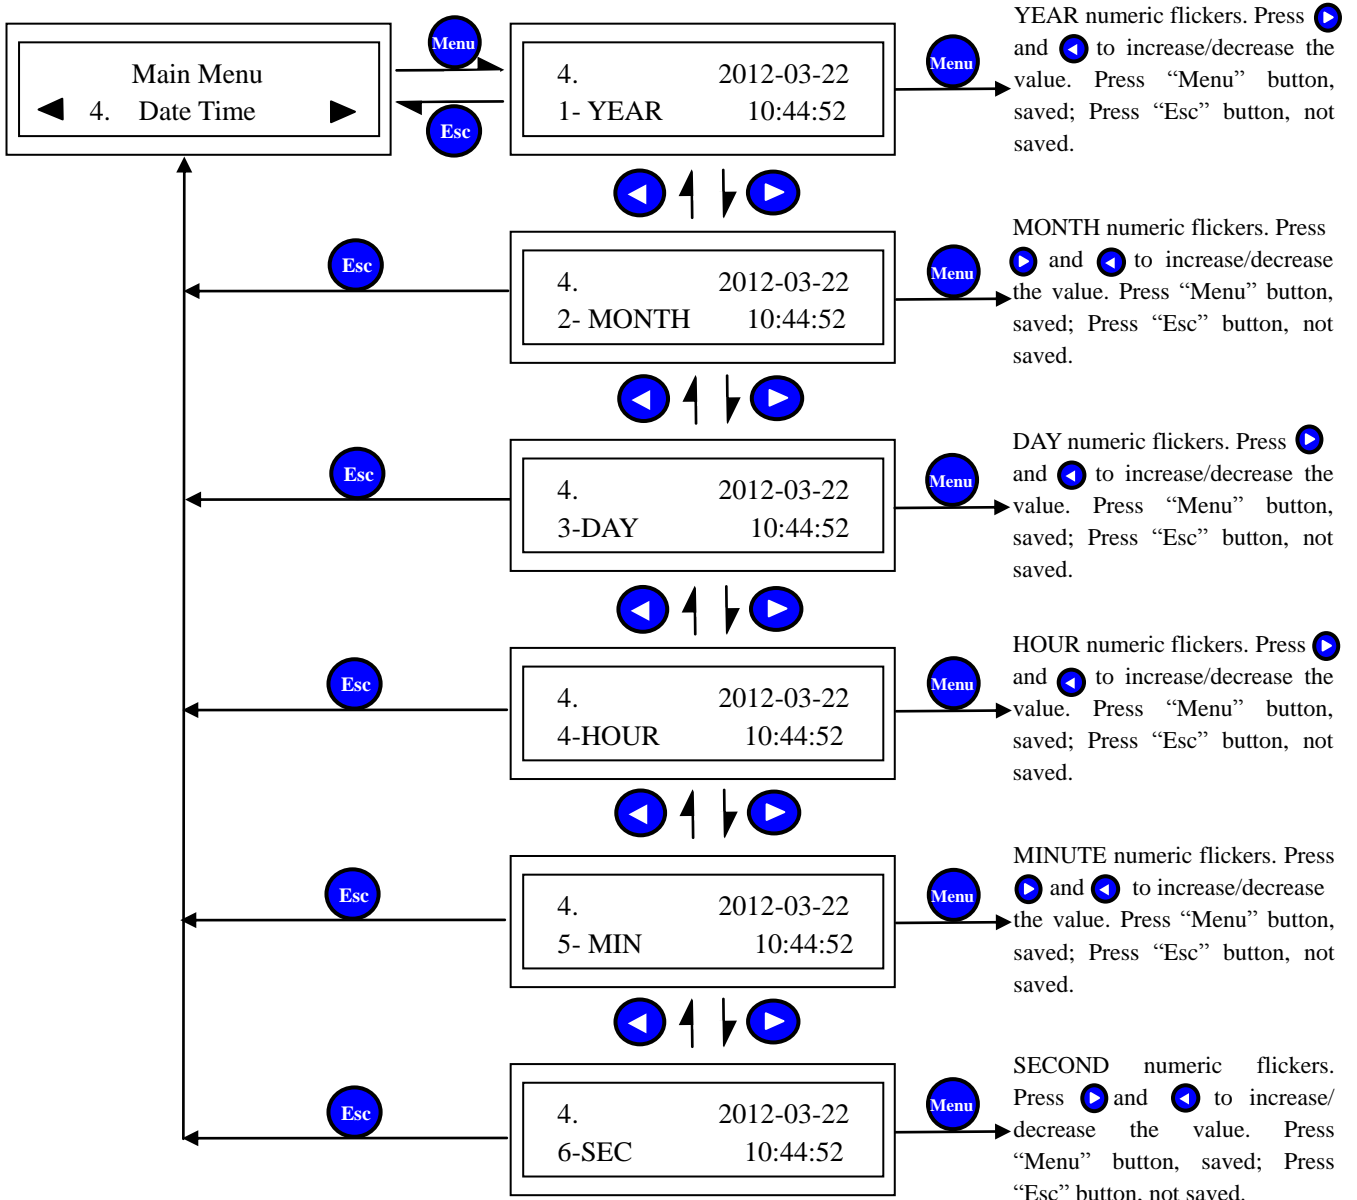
Main Menu
◀ 4. Date Time ▶

Menu

Esc

4. 2012-03-22
1- YEAR 10:44:52

Menu

YEAR numeric flickers. Press ▶ and ◀ to increase/decrease the value. Press “Menu” button, saved; Press “Esc” button, not saved.

Esc

4. 2012-03-22
2- MONTH 10:44:52

Menu

MONTH numeric flickers. Press ▶ and ◀ to increase/decrease the value. Press “Menu” button, saved; Press “Esc” button, not saved.

Esc

4. 2012-03-22
3-DAY 10:44:52

Menu

DAY numeric flickers. Press ▶ and ◀ to increase/decrease the value. Press “Menu” button, saved; Press “Esc” button, not saved.

Esc

4. 2012-03-22
4-HOUR 10:44:52

Menu

HOUR numeric flickers. Press ▶ and ◀ to increase/decrease the value. Press “Menu” button, saved; Press “Esc” button, not saved.

Esc

4. 2012-03-22
5- MIN 10:44:52

Menu

MINUTE numeric flickers. Press ▶ and ◀ to increase/decrease the value. Press “Menu” button, saved; Press “Esc” button, not saved.

Esc

4. 2012-03-22
6-SEC 10:44:52

Menu

SECOND numeric flickers. Press ▶ and ◀ to increase/ decrease the value. Press “Menu” button, saved; Press “Esc” button, not saved.